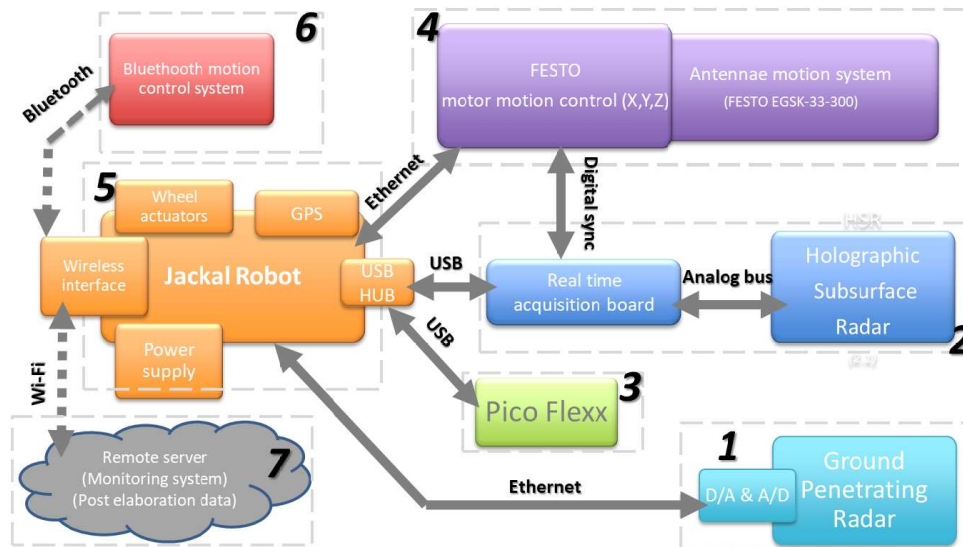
6
Bluethooth motion control system
Bluetooth
4
FESTO
motor motion control (X,Y,Z)
Antennae motion system
(FESTO EGSK-33-300)
5
Wheel actuators
GPS
Ethernet
Digital sync
Wireless interface
Jackal Robot
USB HUB
USB
Real time acquisition board
Analog bus
HSR
Holographic Subsurface Radar
2
Power supply
USB
3
Pico Flexx
Wi-Fi
Remote server (Monitoring system) (Post elaboration data)
7
1
Ethernet
D/A & A/D
Ground Penetrating Radar